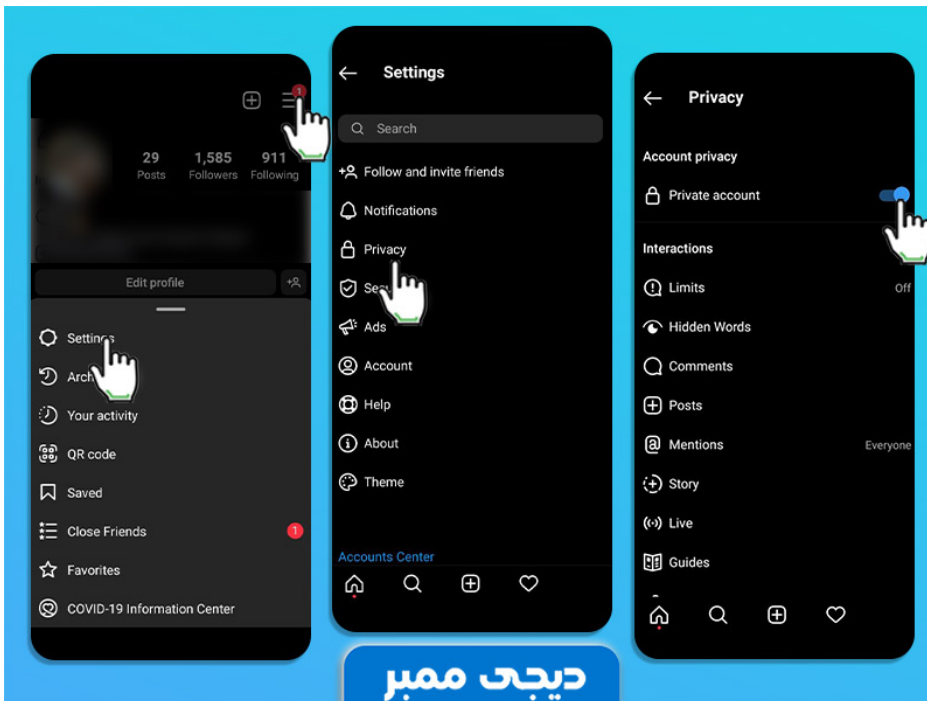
1

29 Posts
1,585 Followers
911 Following

Edit profile

Settings
Arch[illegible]
Your activity
QR code
Saved
Close Friends
1
Favorites
COVID-19 Information Center

Settings

Search

Follow and invite friends
Notifications
Privacy
Se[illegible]
Ads
Account
Help
About
Theme

Accounts Center

Privacy

Account privacy
Private account

Interactions
Limits
Off
Hidden Words
Comments
Posts
Mentions
Everyone
Story
Live
Guides

دیجی ممبر